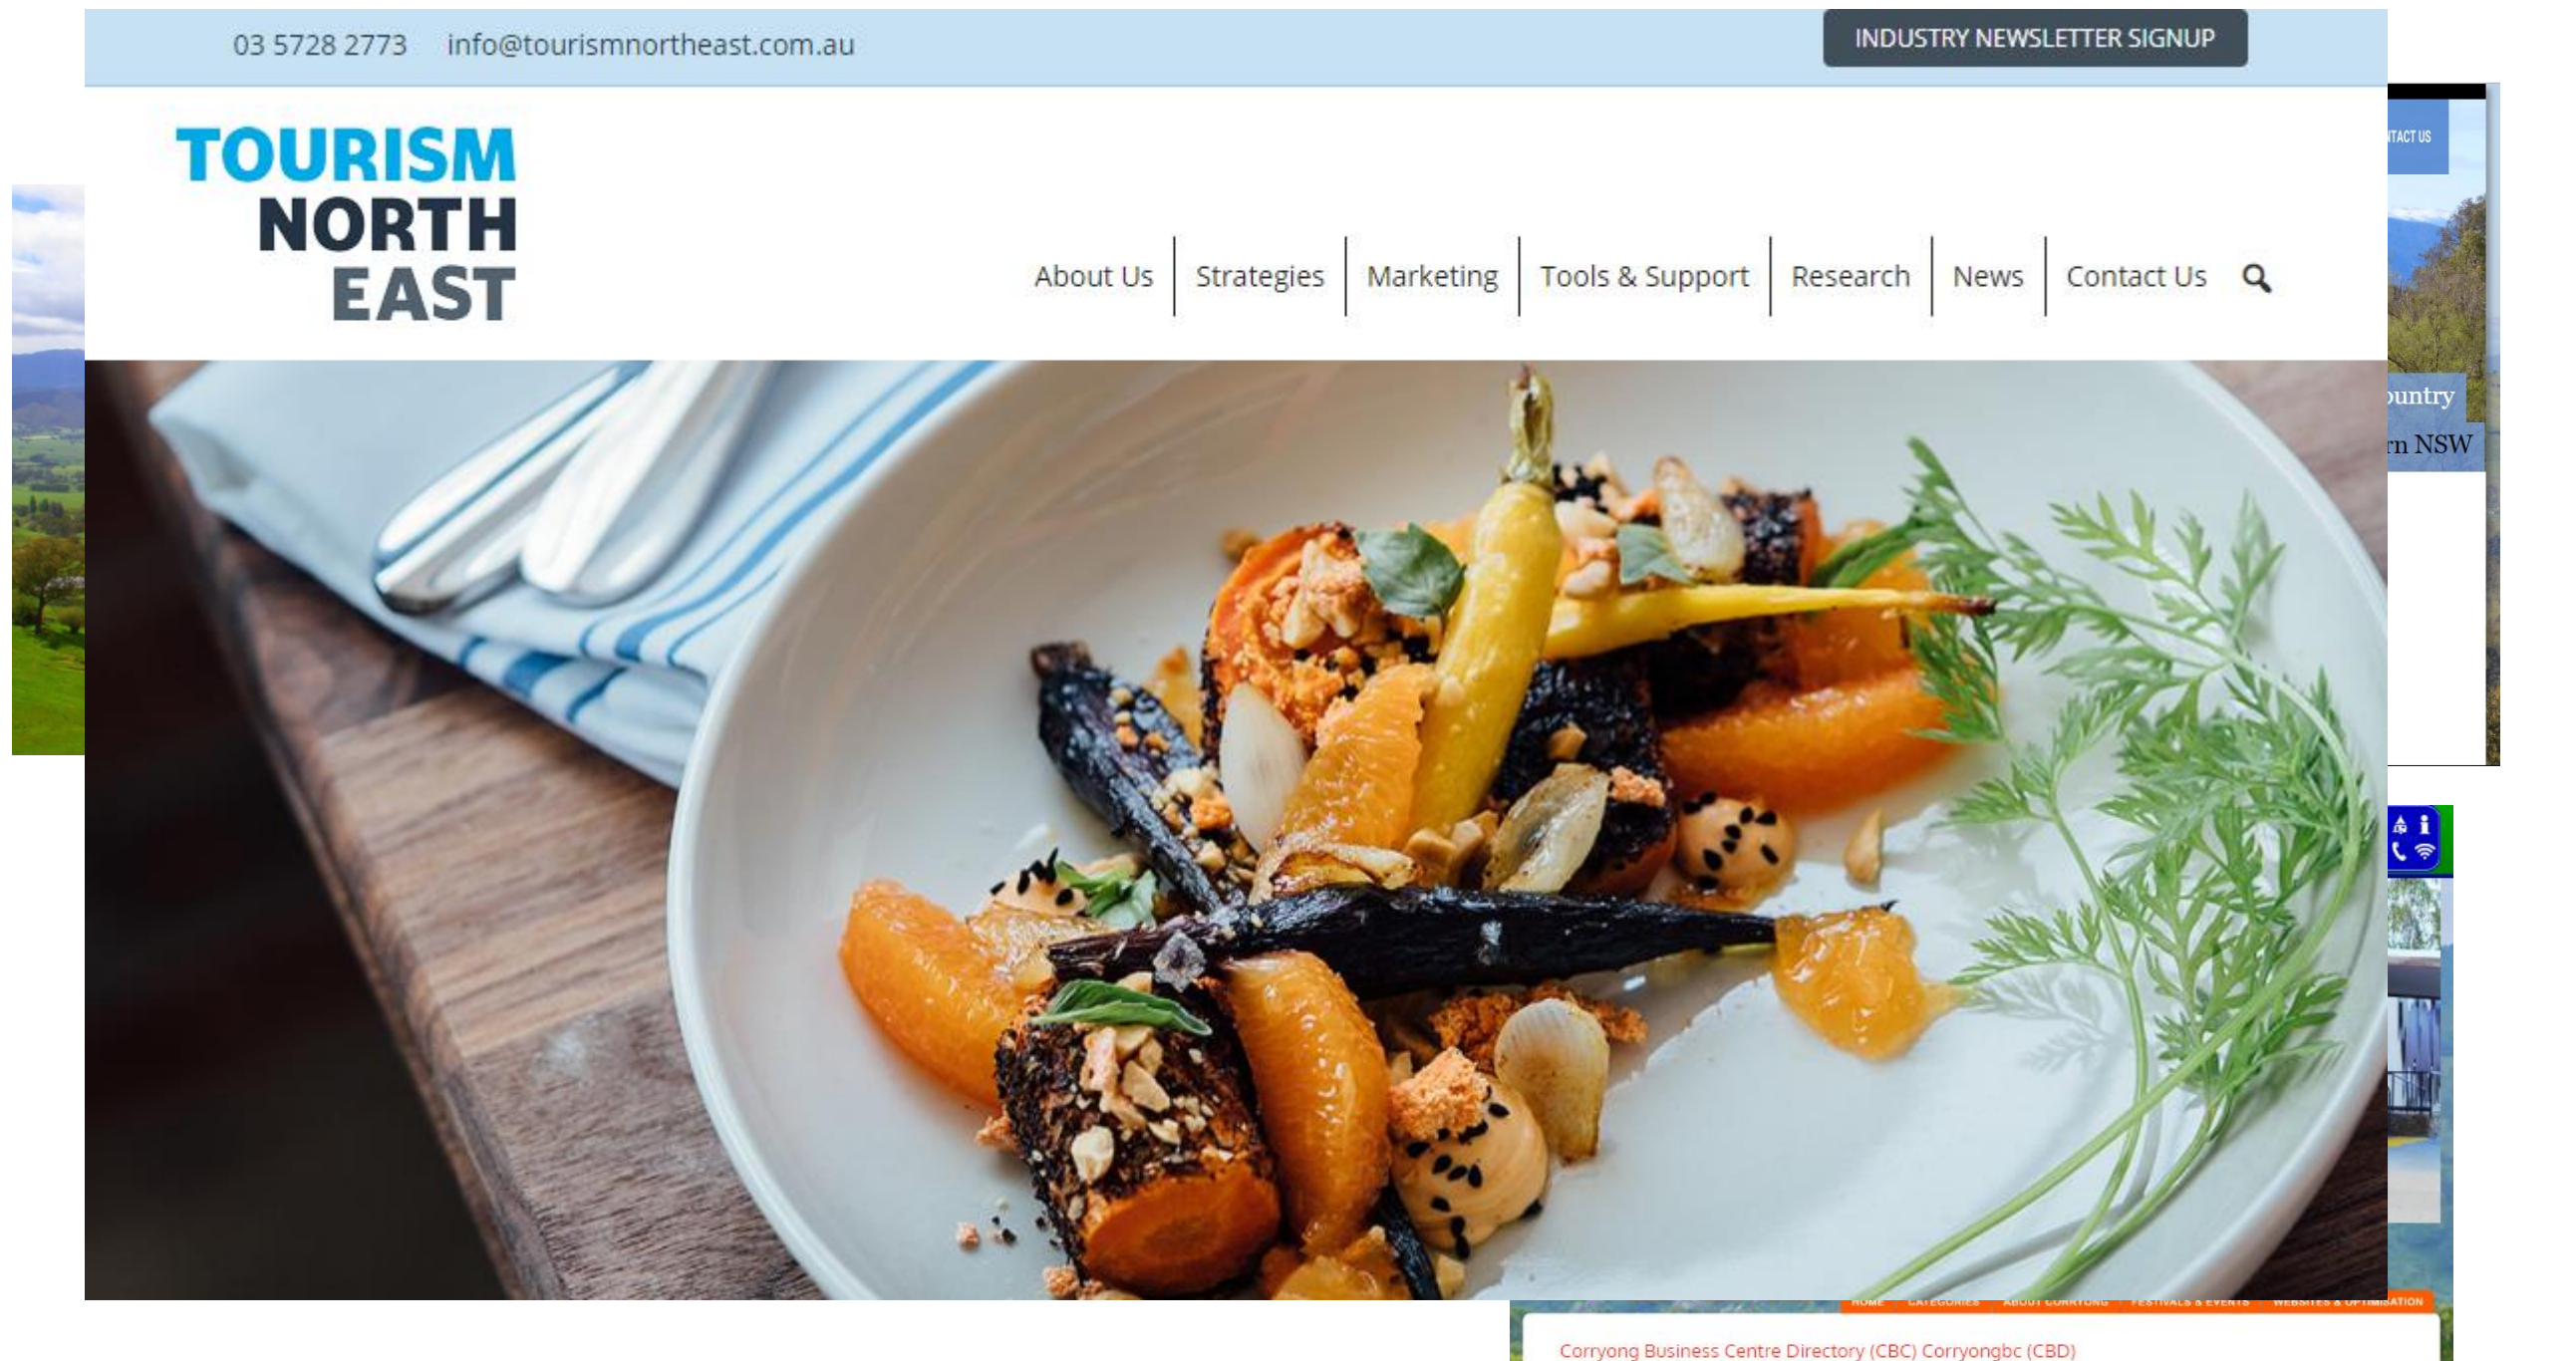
03 5728 2773 info@tourismnortheast.com.au

INDUSTRY NEWSLETTER SIGNUP

TOURISM NORTH EAST

About Us | Strategies | Marketing | Tools & Support | Research | News | Contact Us

NTACT US

ountry

rn NSW

HOME CATEGORIES ABOUT CORRYONG FESTIVALS & EVENTS WEBSITES & OPTIMISATION

Corryong Business Centre Directory (CBC) Corryongbc (CBD)